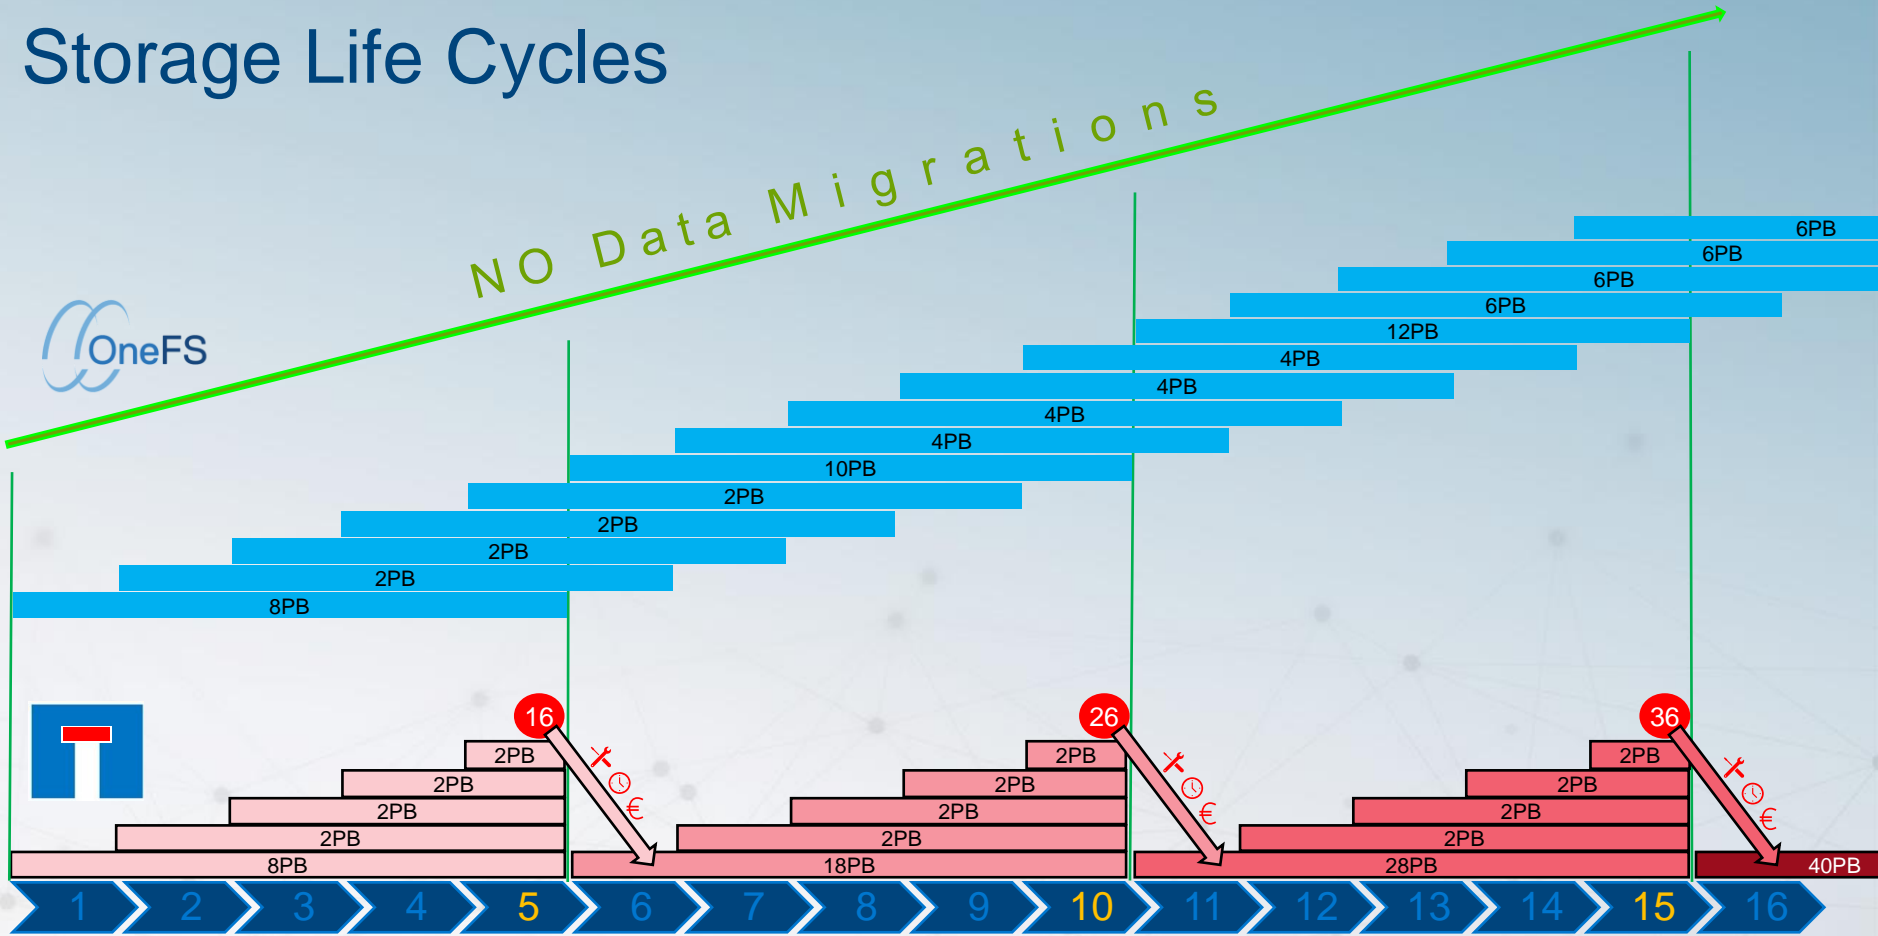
Storage Life Cycles

NO Data Migrations

OneFS

6PB
6PB
6PB
6PB
12PB
4PB
4PB
4PB
4PB
10PB
2PB
2PB
2PB
2PB
8PB

16
26
36

2PB
2PB
2PB
2PB
8PB

2PB
2PB
2PB
2PB
18PB

2PB
2PB
2PB
2PB
28PB

40PB

€
€
€

1 2 3 4 5 6 7 8 9 10 11 12 13 14 15 16